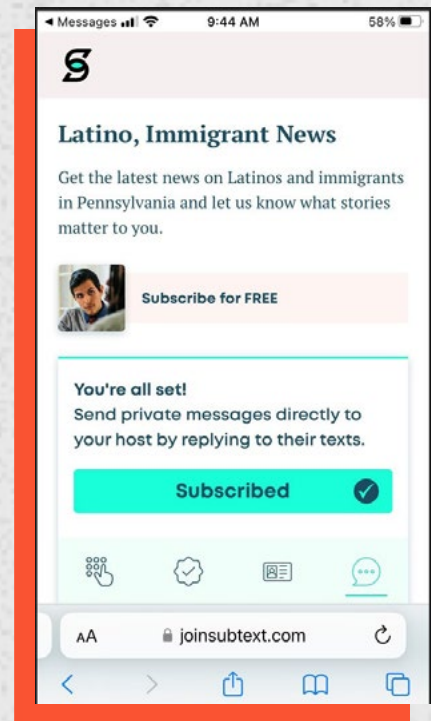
◀ Messages 9:44 AM 58%

S

Latino, Immigrant News

Get the latest news on Latinos and immigrants in Pennsylvania and let us know what stories matter to you.

Subscribe for FREE

You're all set!
Send private messages directly to your host by replying to their texts.

Subscribed

AA joinsubtext.com